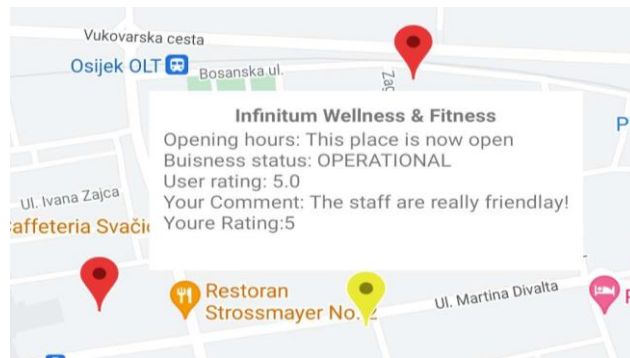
Vukovarska cesta

Osijek OLT

Bosanska ul.

Zag

Infinitum Wellness & Fitness
Opening hours: This place is now open
Buisness status: OPERATIONAL
User rating: 5.0
Your Comment: The staff are really friendlay!
Youre Rating:5

P

Ul. Ivana Zajca

affeteria Svači

Restoran Strossmayer No.

Ul. Martina Divalta